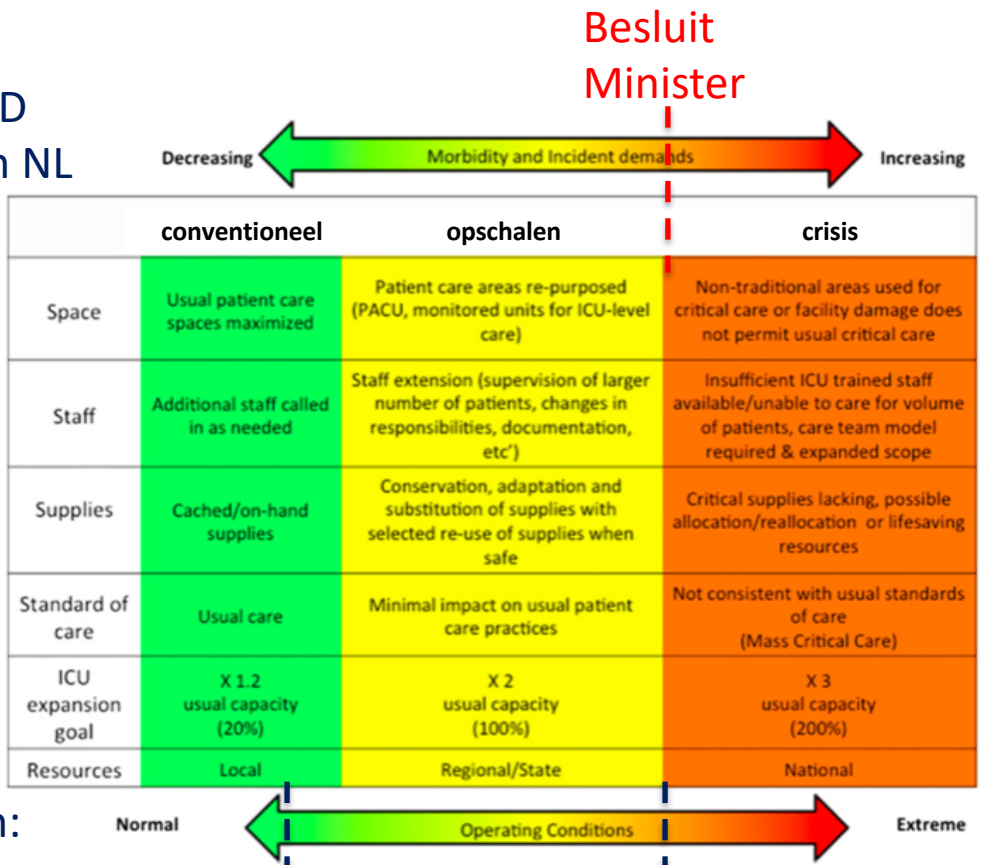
D
n NL

Besluit Minister

Decreasing Morbidity and Incident demands Increasing

| | conventioneel | opschalen | crisis |
|---|---|---|---|
| Space | Usual patient care spaces maximized | Patient care areas re-purposed (PACU, monitored units for ICU-level care) | Non-traditional areas used for critical care or facility damage does not permit usual critical care |
| Staff | Additional staff called in as needed | Staff extension (supervision of larger number of patients, changes in responsibilities, documentation, etc') | Insufficient ICU trained staff available/unable to care for volume of patients, care team model required & expanded scope |
| Supplies | Cached/on-hand supplies | Conservation, adaptation and substitution of supplies with selected re-use of supplies when safe | Critical supplies lacking, possible allocation/reallocation or lifesaving resources |
| Standard of care | Usual care | Minimal impact on usual patient care practices | Not consistent with usual standards of care (Mass Critical Care) |
| ICU expansion goal | X 1.2 usual capacity (20%) | X 2 usual capacity (100%) | X 3 usual capacity (200%) |
| Resources | Local | Regional/State | National |

n:

Normal Operating Conditions Extreme